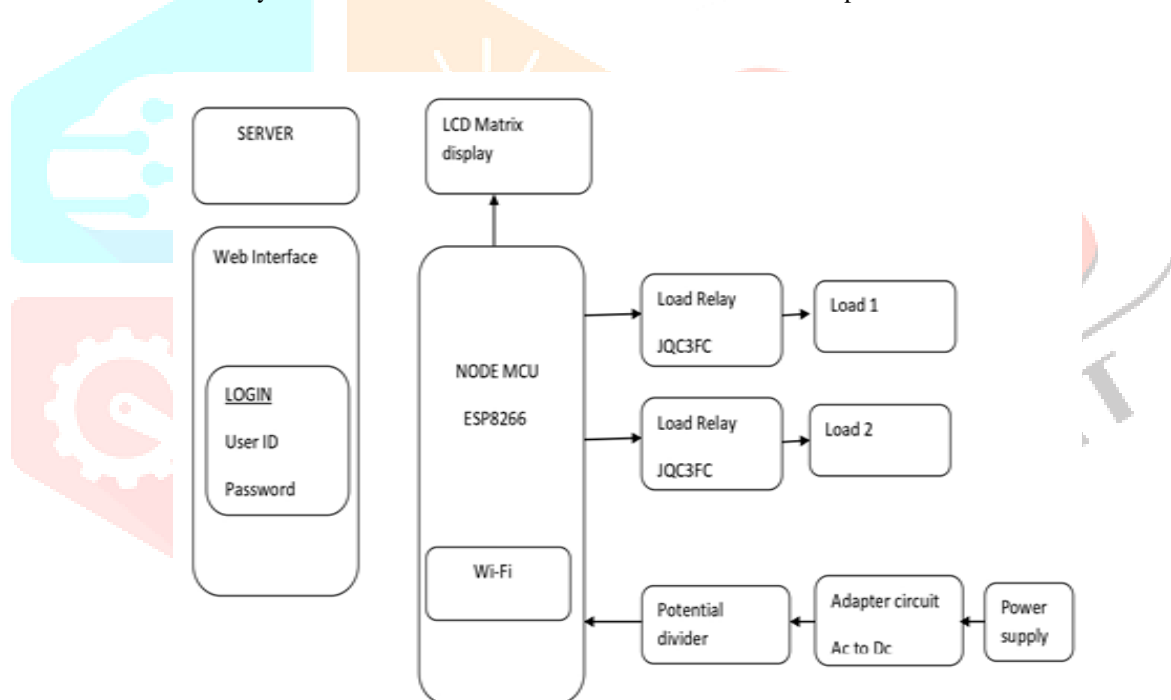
SERVER

Web Interface

LOGIN

User ID

Password

LCD Matrix display

NODE MCU

ESP8266

Wi-Fi

Load Relay

JQC3FC

Load 1

Load Relay

JQC3FC

Load 2

Potential divider

Adapter circuit

Ac to Dc

Power supply